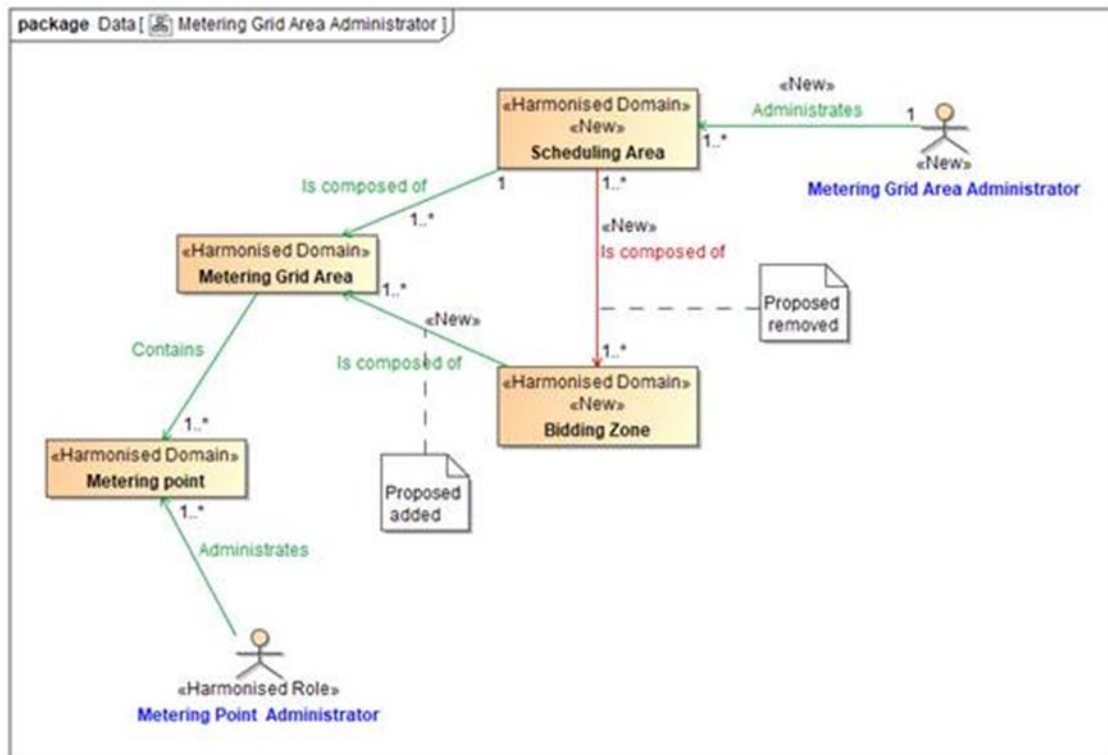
package Data [ Metering Grid Area Administrator ]

«New»
Administrates

1

1..*

«Harmonised Domain»
«New»
Scheduling Area

«New»
Metering Grid Area Administrator

Is composed of

1

1..*

1..*

«New»
Is composed of

«Harmonised Domain»
Metering Grid Area

1..*

Proposed removed

«New»

Contains

Is composed of

1..*

«Harmonised Domain»
«New»
Bidding Zone

1..*

«Harmonised Domain»
Metering point

Proposed added

1..*

Administrates

«Harmonised Role»
Metering Point Administrator